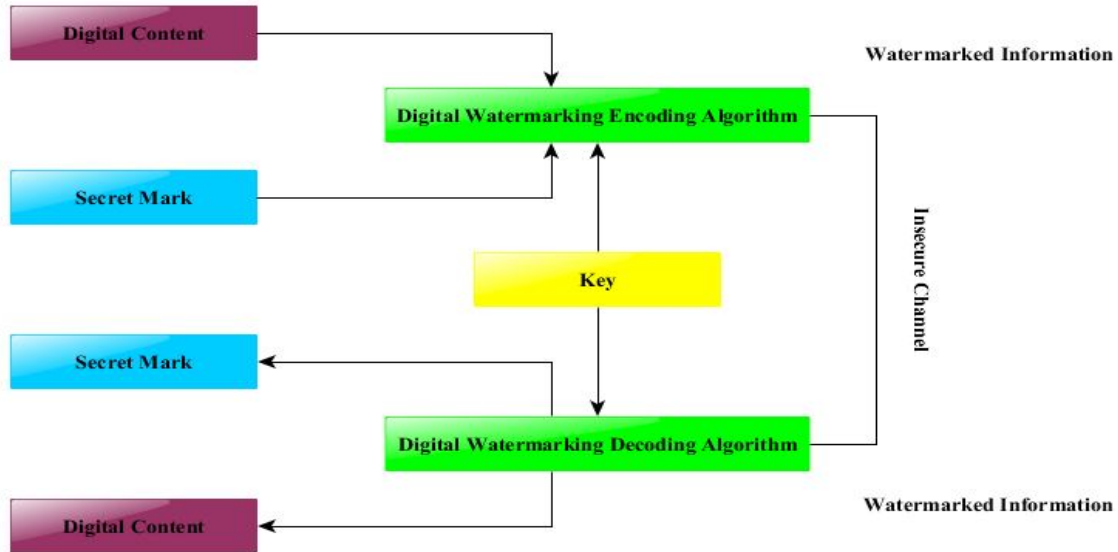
Digital Content

Watermarked Information

Digital Watermarking Encoding Algorithm

Secret Mark

Insecure Channel

Key

Secret Mark

Digital Watermarking Decoding Algorithm

Watermarked Information

Digital Content